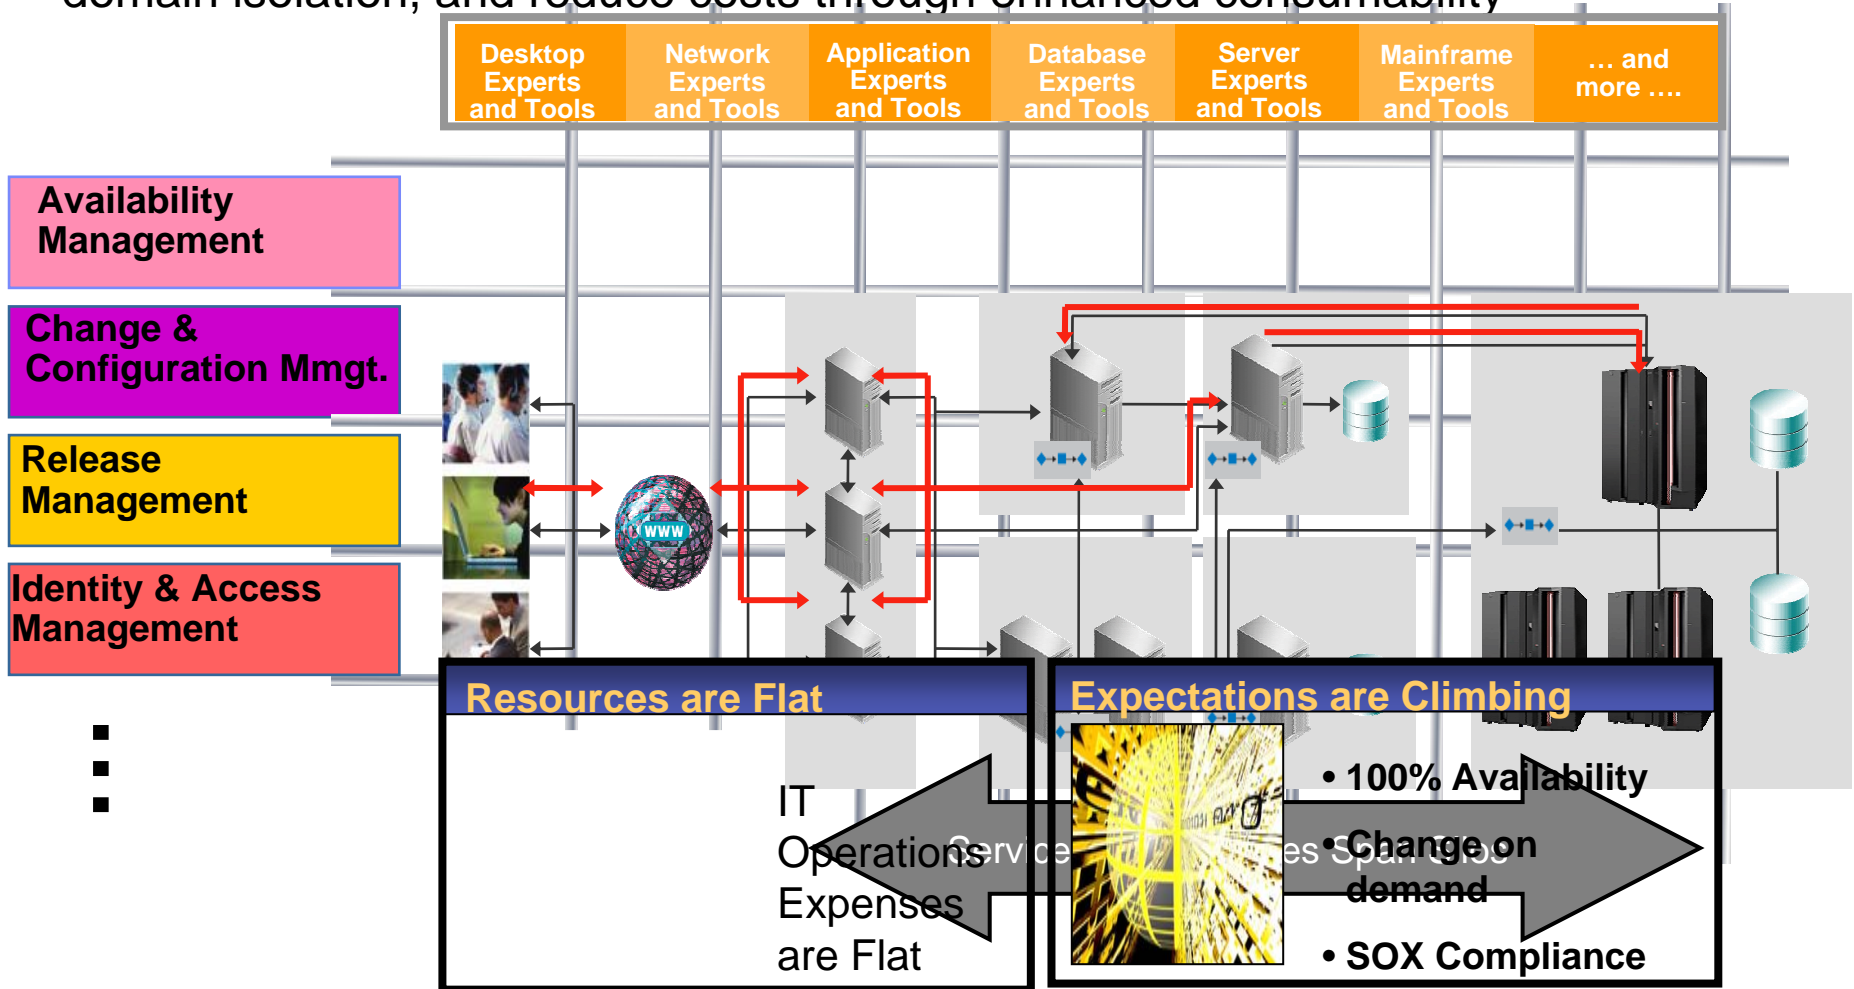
domain isolation, and reduce costs through enhanced consumability

Desktop Experts and Tools

Network Experts and Tools

Application Experts and Tools

Database Experts and Tools

Server Experts and Tools

Mainframe Experts and Tools

... and more ....

Availability Management

Change & Configuration Mmgt.

Release Management

Identity & Access Management

WWW

Resources are Flat

IT Operations Expenses are Flat

Expectations are Climbing

• 100% Availability

• Change on demand

• SOX Compliance

Services Span Silos